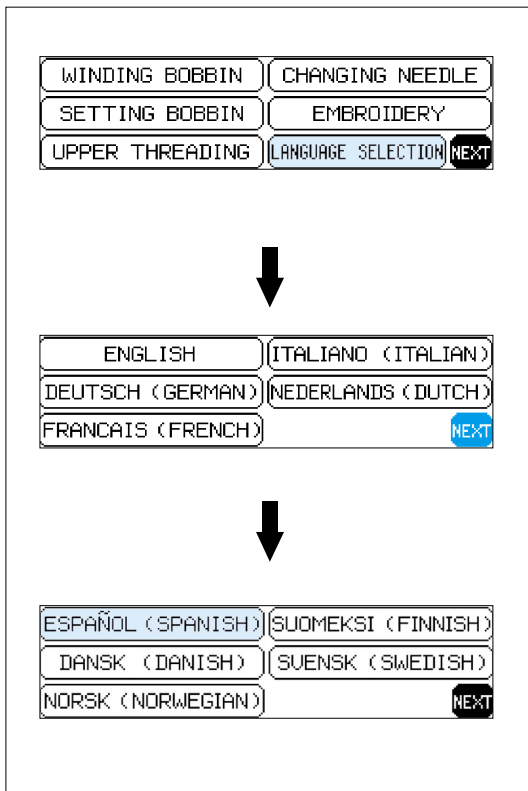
WINDING BOBBIN
CHANGING NEEDLE
SETTING BOBBIN
EMBROIDERY
UPPER THREADING
LANGUAGE SELECTION
NEXT

ENGLISH
ITALIANO (ITALIAN)
DEUTSCH (GERMAN)
NEDERLANDS (DUTCH)
FRANCAIS (FRENCH)
NEXT

ESPAÑOL (SPANISH)
SUOMEKSI (FINNISH)
DANSK (DANISH)
SVENSK (SWEDISH)
NORSK (NORWEGIAN)
NEXT